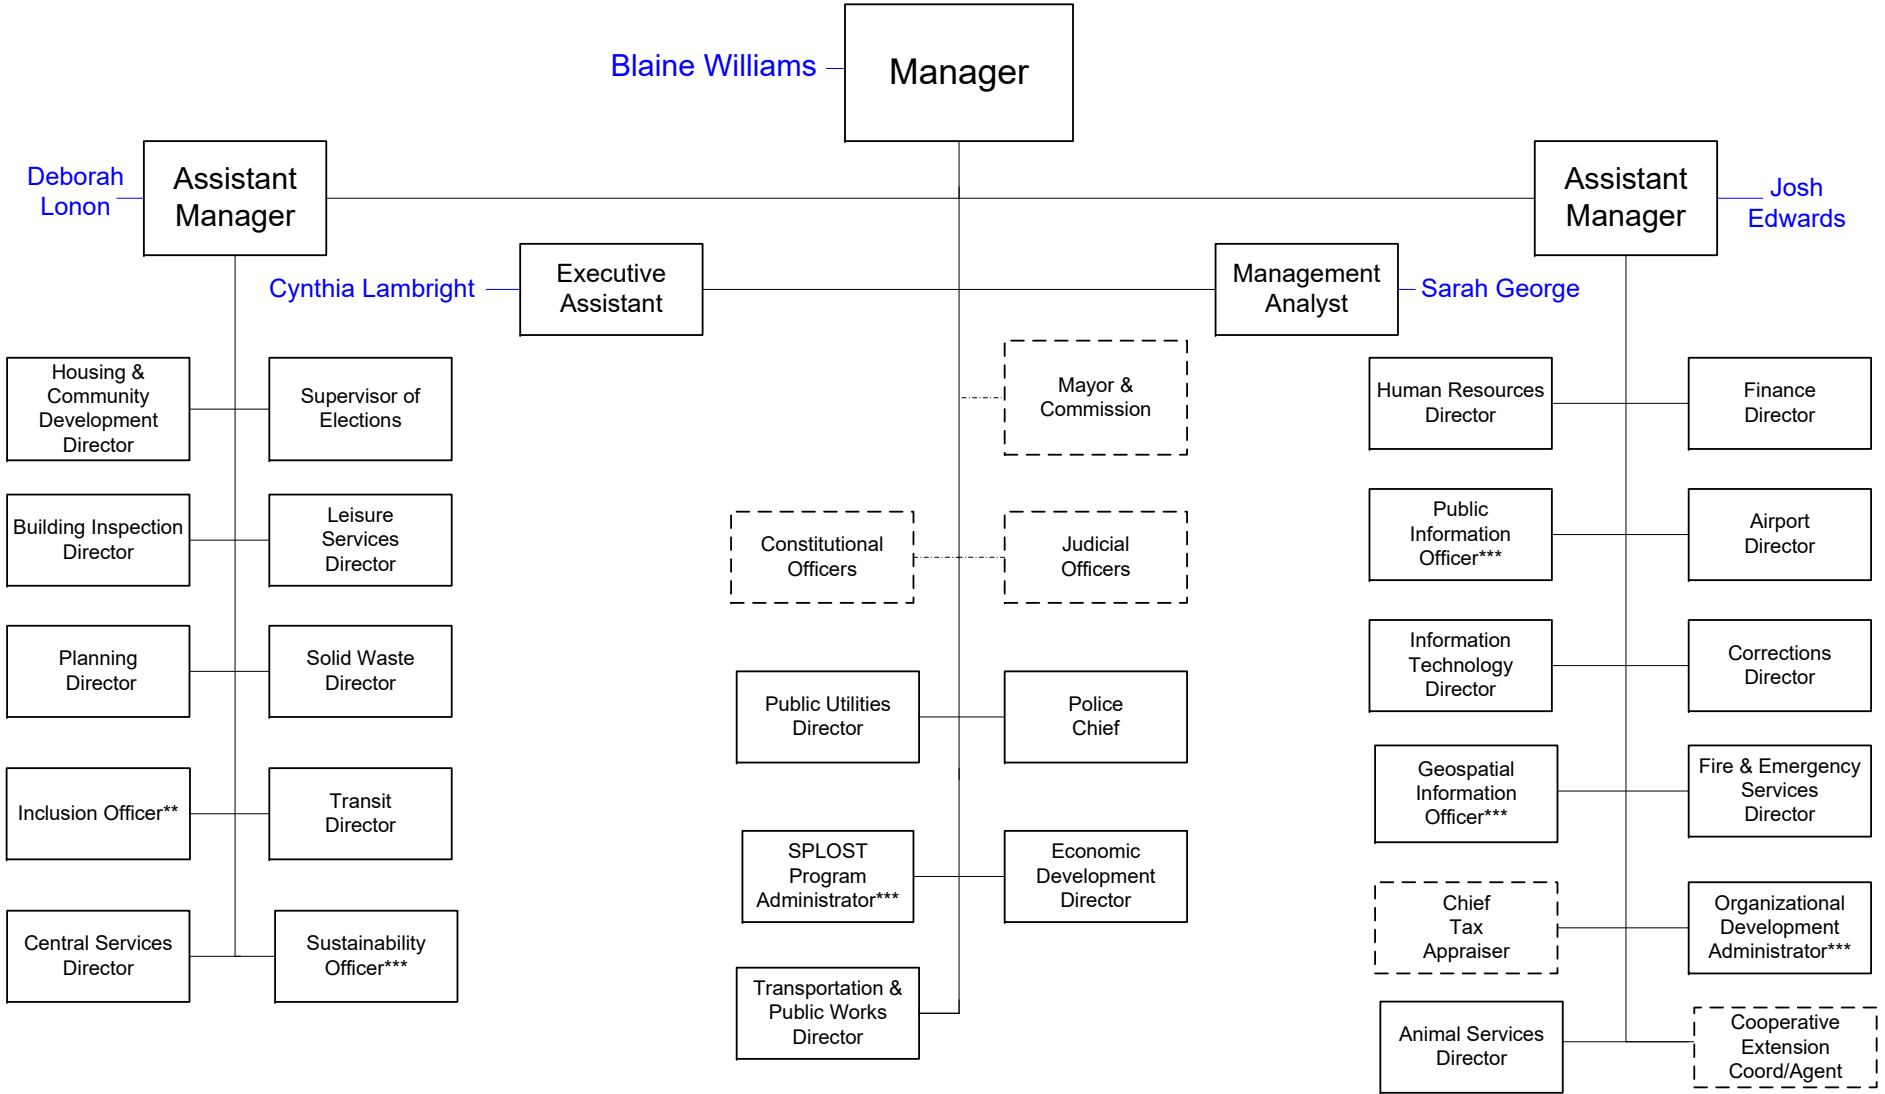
Blaine Williams

Manager

Deborah Lonon

Assistant Manager

Assistant Manager

Josh Edwards

Cynthia Lambright

Executive Assistant

Management Analyst

Sarah George

Housing & Community Development Director

Supervisor of Elections

Building Inspection Director

Leisure Services Director

Planning Director

Solid Waste Director

Inclusion Officer**

Transit Director

Central Services Director

Sustainability Officer***

Mayor & Commission

Constitutional Officers

Judicial Officers

Public Utilities Director

Police Chief

SPLOST Program Administrator***

Economic Development Director

Transportation & Public Works Director

Human Resources Director

Finance Director

Public Information Officer***

Airport Director

Information Technology Director

Corrections Director

Geospatial Information Officer***

Fire & Emergency Services Director

Chief Tax Appraiser

Organizational Development Administrator***

Animal Services Director

Cooperative Extension Coord/Agent